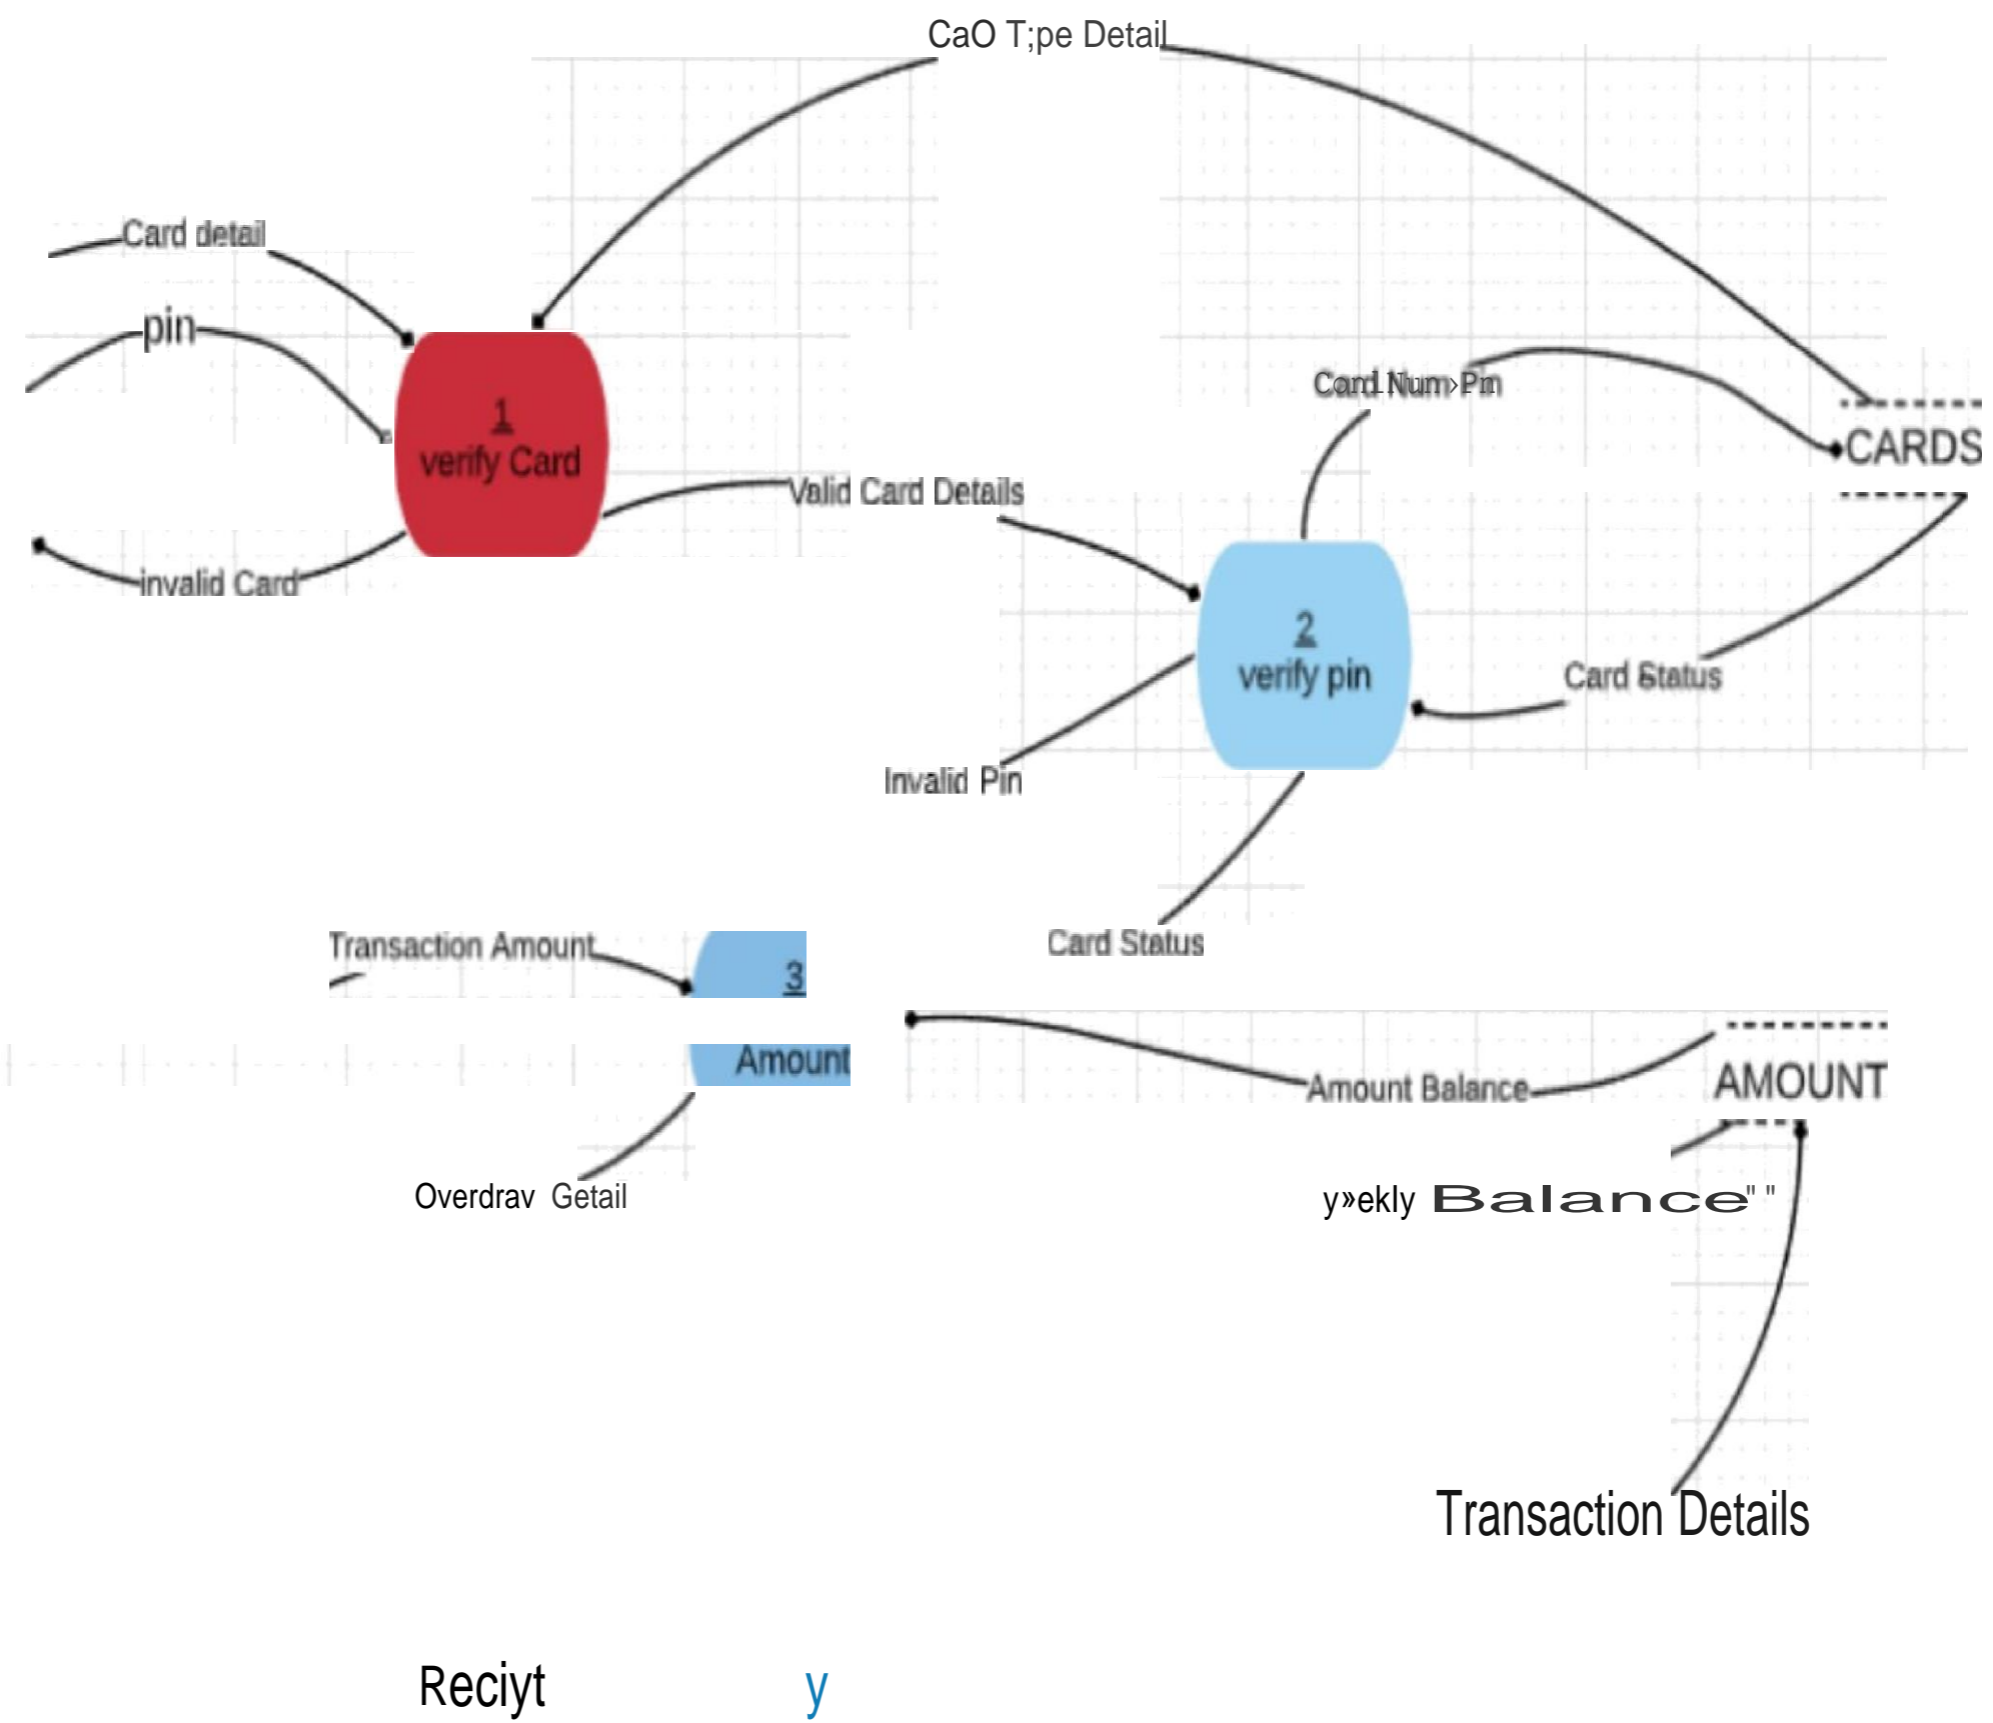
CaO T;pe Detail

Card detail

pin

1
verify Card

invalid Card

Valid Card Details

Card Num›Pin

CARDS

2
verify pin

Card Status

Invalid Pin

Card Status

Transaction Amount

3

Amount

Amount Balance

AMOUNT

Overdrav Getail

y»ekly Balance" "

Transaction Details

Reciyt

y